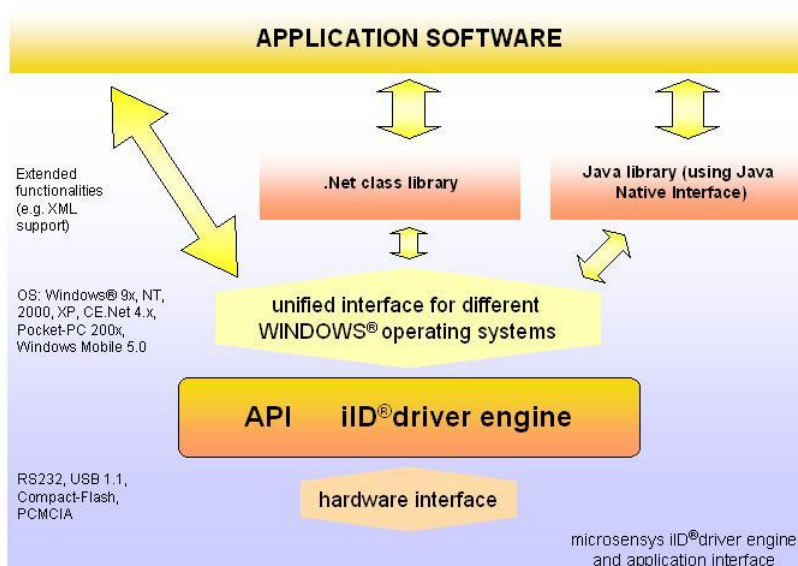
APPLICATION SOFTWARE

Extended functionalities (e.g. XML support)

.Net class library

Java library (using Java Native Interface)

OS: Windows® 9x, NT, 2000, XP, CE.Net 4.x, Pocket-PC 200x, Windows Mobile 5.0

unified interface for different WINDOWS® operating systems

API iID®driver engine

RS232, USB 1.1, Compact-Flash, PCMCIA

hardware interface

microsensys iID®driver engine and application interface